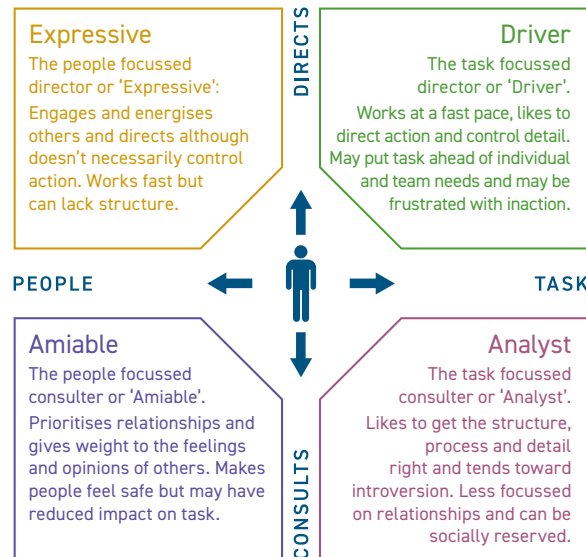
Expressive

The people focussed director or 'Expressive':

Engages and energises others and directs although doesn't necessarily control action. Works fast but can lack structure.

DIRECTS

Driver

The task focussed director or 'Driver'.

Works at a fast pace, likes to direct action and control detail. May put task ahead of individual and team needs and may be frustrated with inaction.

PEOPLE

TASK

Amiable

The people focussed consulter or 'Amiable'.

Prioritises relationships and gives weight to the feelings and opinions of others. Makes people feel safe but may have reduced impact on task.

CONSULTS

Analyst

The task focussed consulter or 'Analyst'.

Likes to get the structure, process and detail right and tends toward introversion. Less focussed on relationships and can be socially reserved.